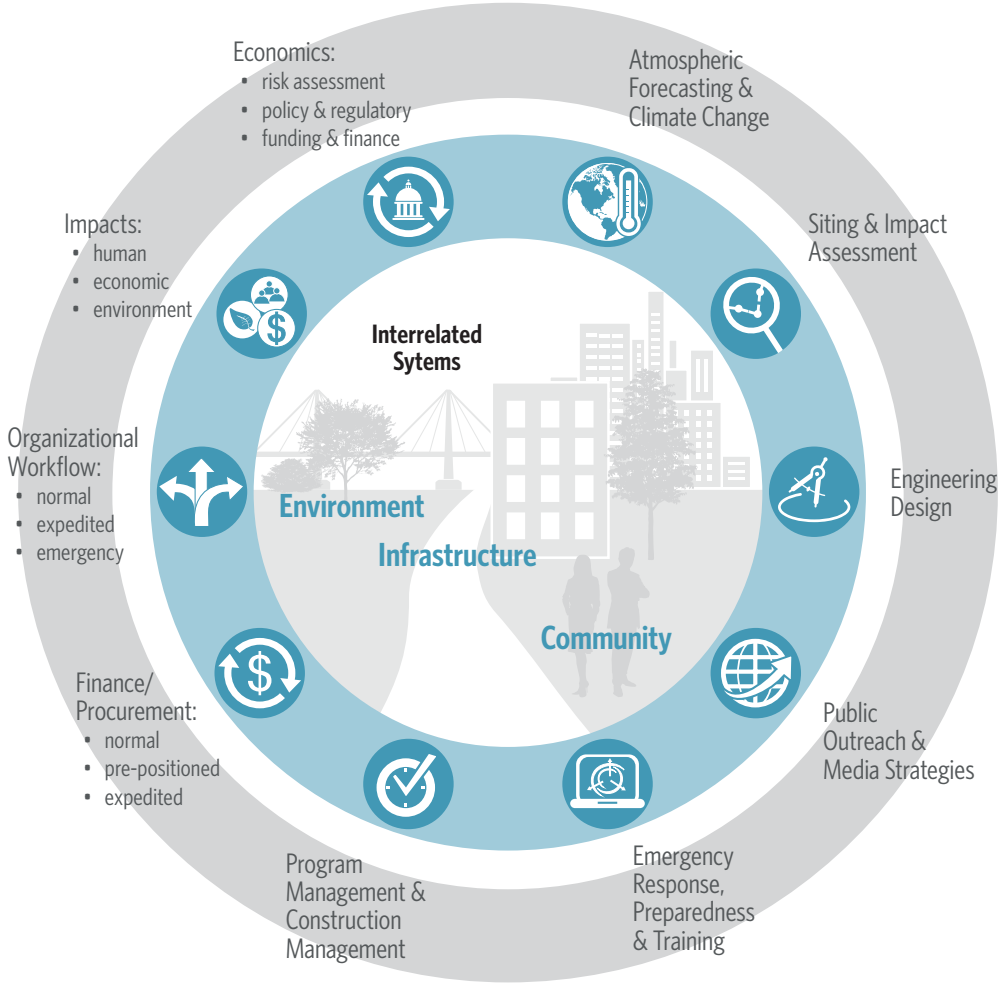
Economics:
• risk assessment
• policy & regulatory
• funding & finance

Atmospheric Forecasting & Climate Change

Siting & Impact Assessment

Impacts:
• human
• economic
• environment

Interrelated Sytems

Organizational Workflow:
• normal
• expedited
• emergency

Engineering Design

Environment

Infrastructure

Community

Finance/ Procurement:
• normal
• pre-positioned
• expedited

Public Outreach & Media Strategies

Program Management & Construction Management

Emergency Response, Preparedness & Training